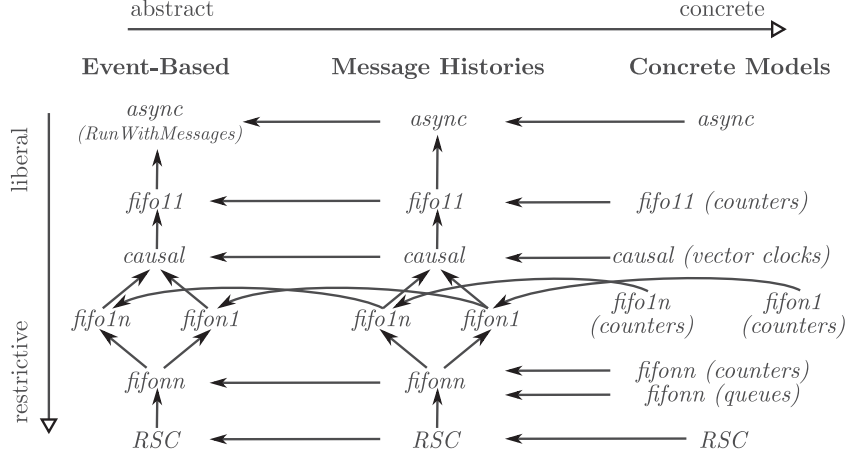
abstract

concrete

Event-Based

Message Histories

Concrete Models

liberal

restrictive

async
(RunWithMessages)

async

async

fifo11

fifo11

fifo11 (counters)

causal

causal

causal (vector clocks)

fifo1n

fifon1

fifo1n

fifon1

fifo1n
(counters)

fifon1
(counters)

fifonn

fifonn

fifonn (counters)

fifonn (queues)

RSC

RSC

RSC